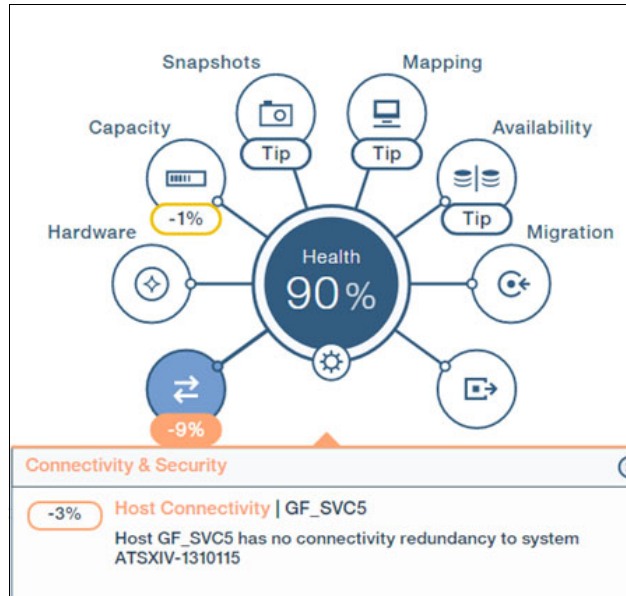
Snapshots

Mapping

Capacity

Tip

Tip

Availability

-1%

Tip

Hardware

Migration

Health

90%

-9%

Connectivity & Security

-3%

Host Connectivity | GF_SVC5

Host GF_SVC5 has no connectivity redundancy to system ATSXIV-1310115